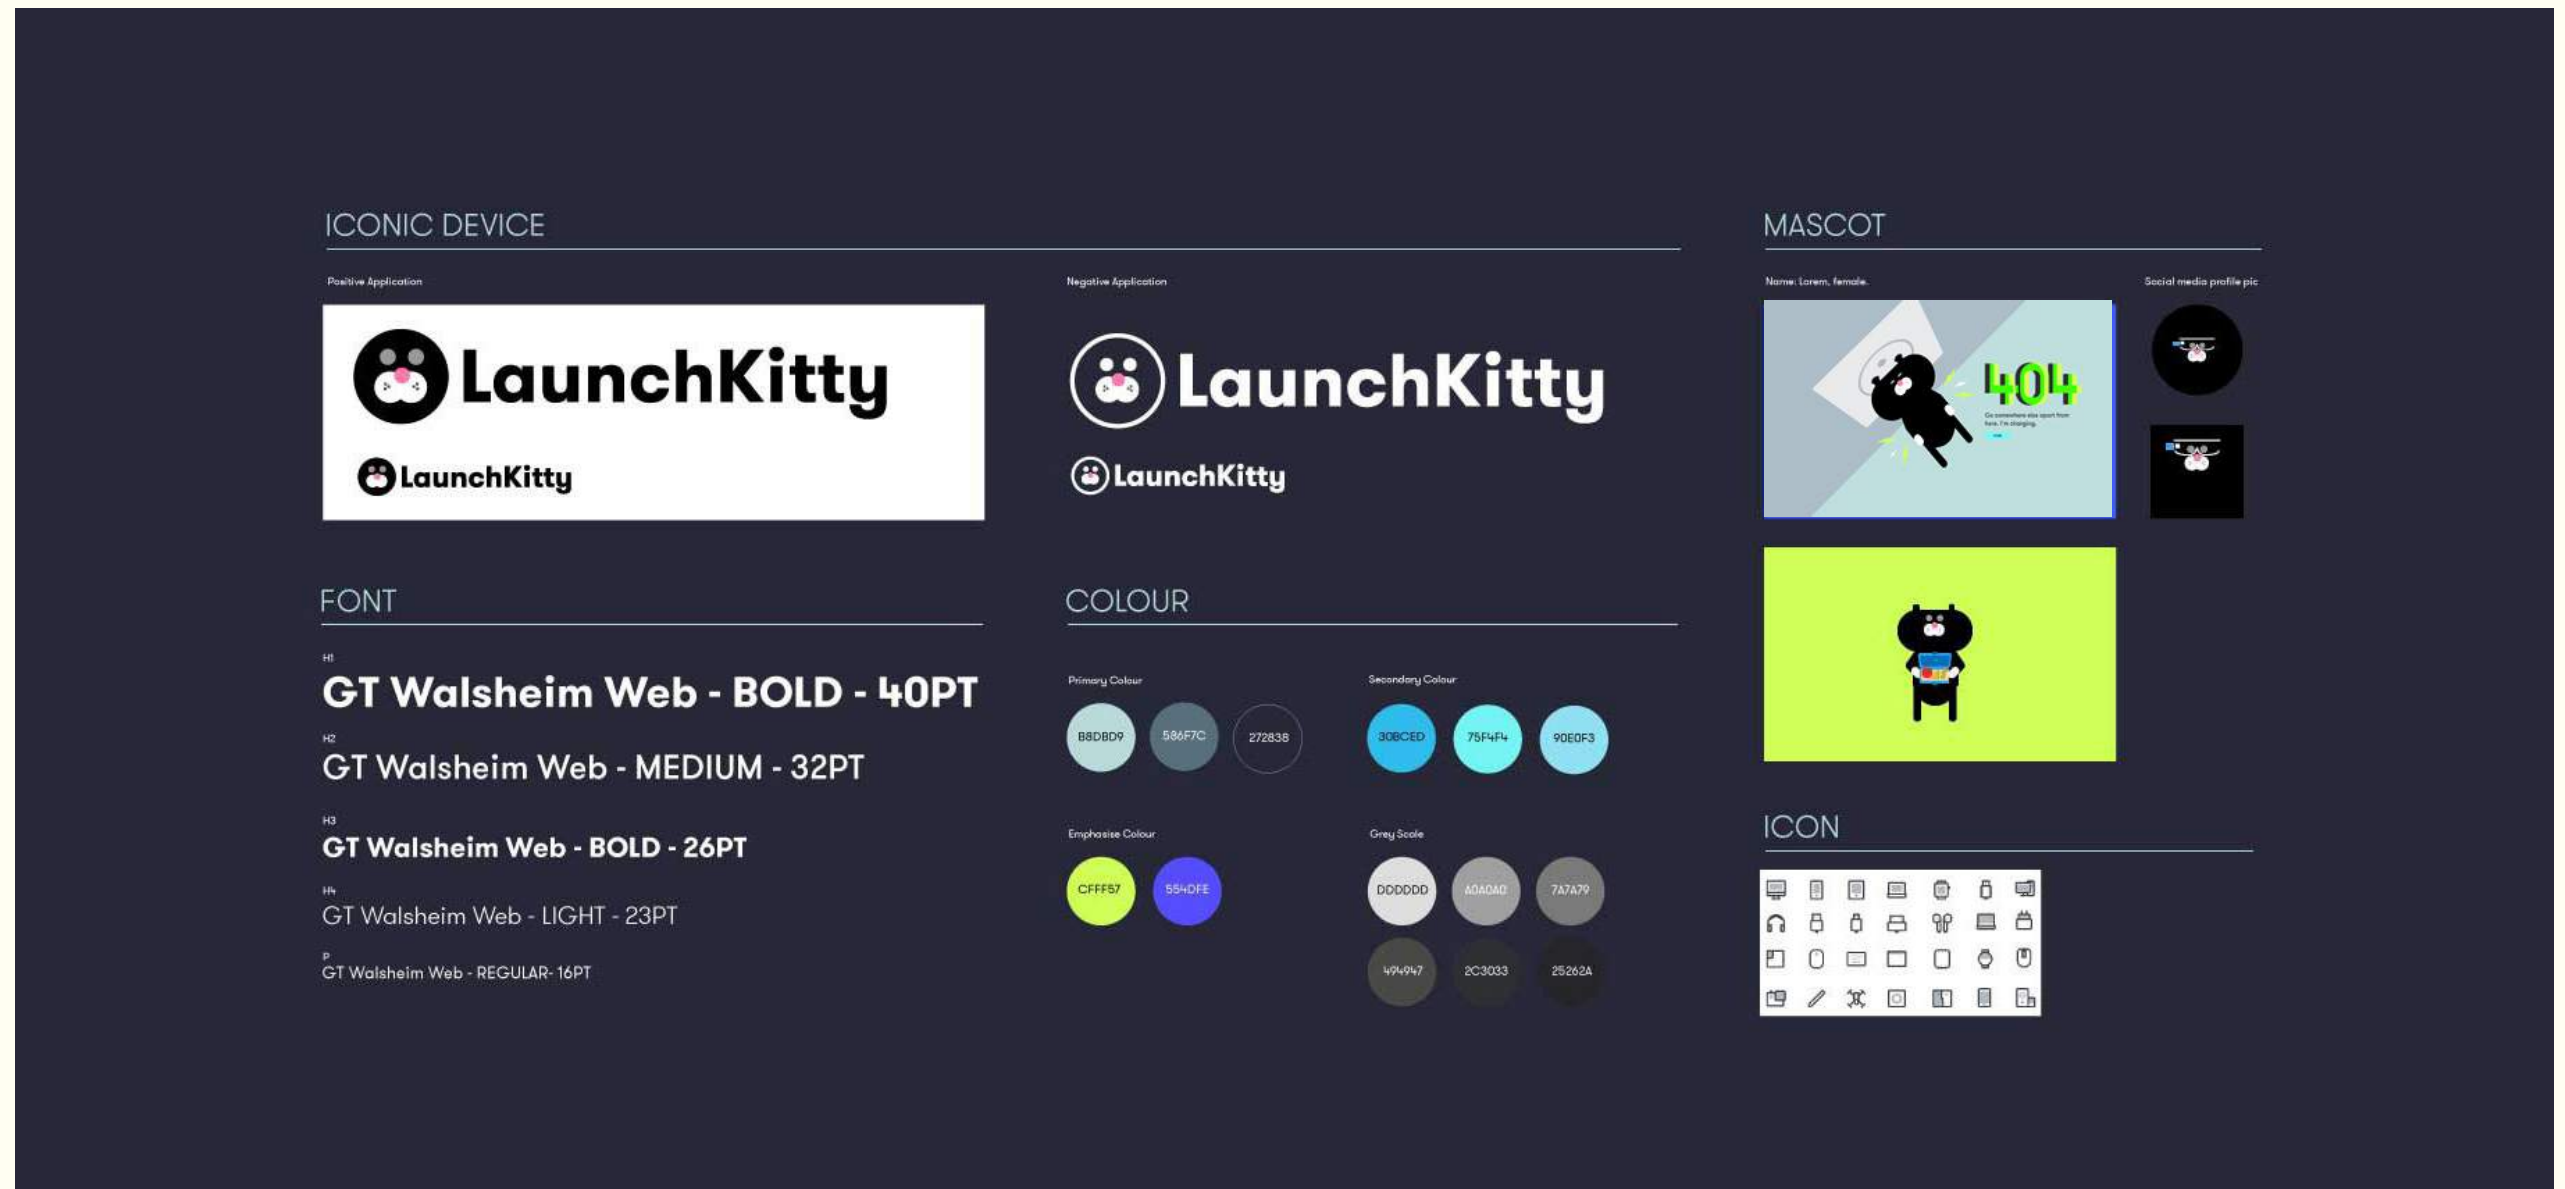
ICONIC DEVICE

Positive Application

LaunchKitty

LaunchKitty

Negative Application

LaunchKitty

LaunchKitty

MASCOT

Name: Lorem, female.

Social media profile pic

404

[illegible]

FONT

H1
GT Walsheim Web - BOLD - 40PT

H2
GT Walsheim Web - MEDIUM - 32PT

H3
GT Walsheim Web - BOLD - 26PT

H4
GT Walsheim Web - LIGHT - 23PT

P
GT Walsheim Web - REGULAR- 16PT

COLOUR

Primary Colour

B8DBD9 586F7C 272838

Secondary Colour

30BCED 75F4F4 90E0F3

Emphasise Colour

CFFF57 554DFE

Grey Scale

DDDDDD A0A0A0 7A7A79

494947 2C3033 25262A

ICON